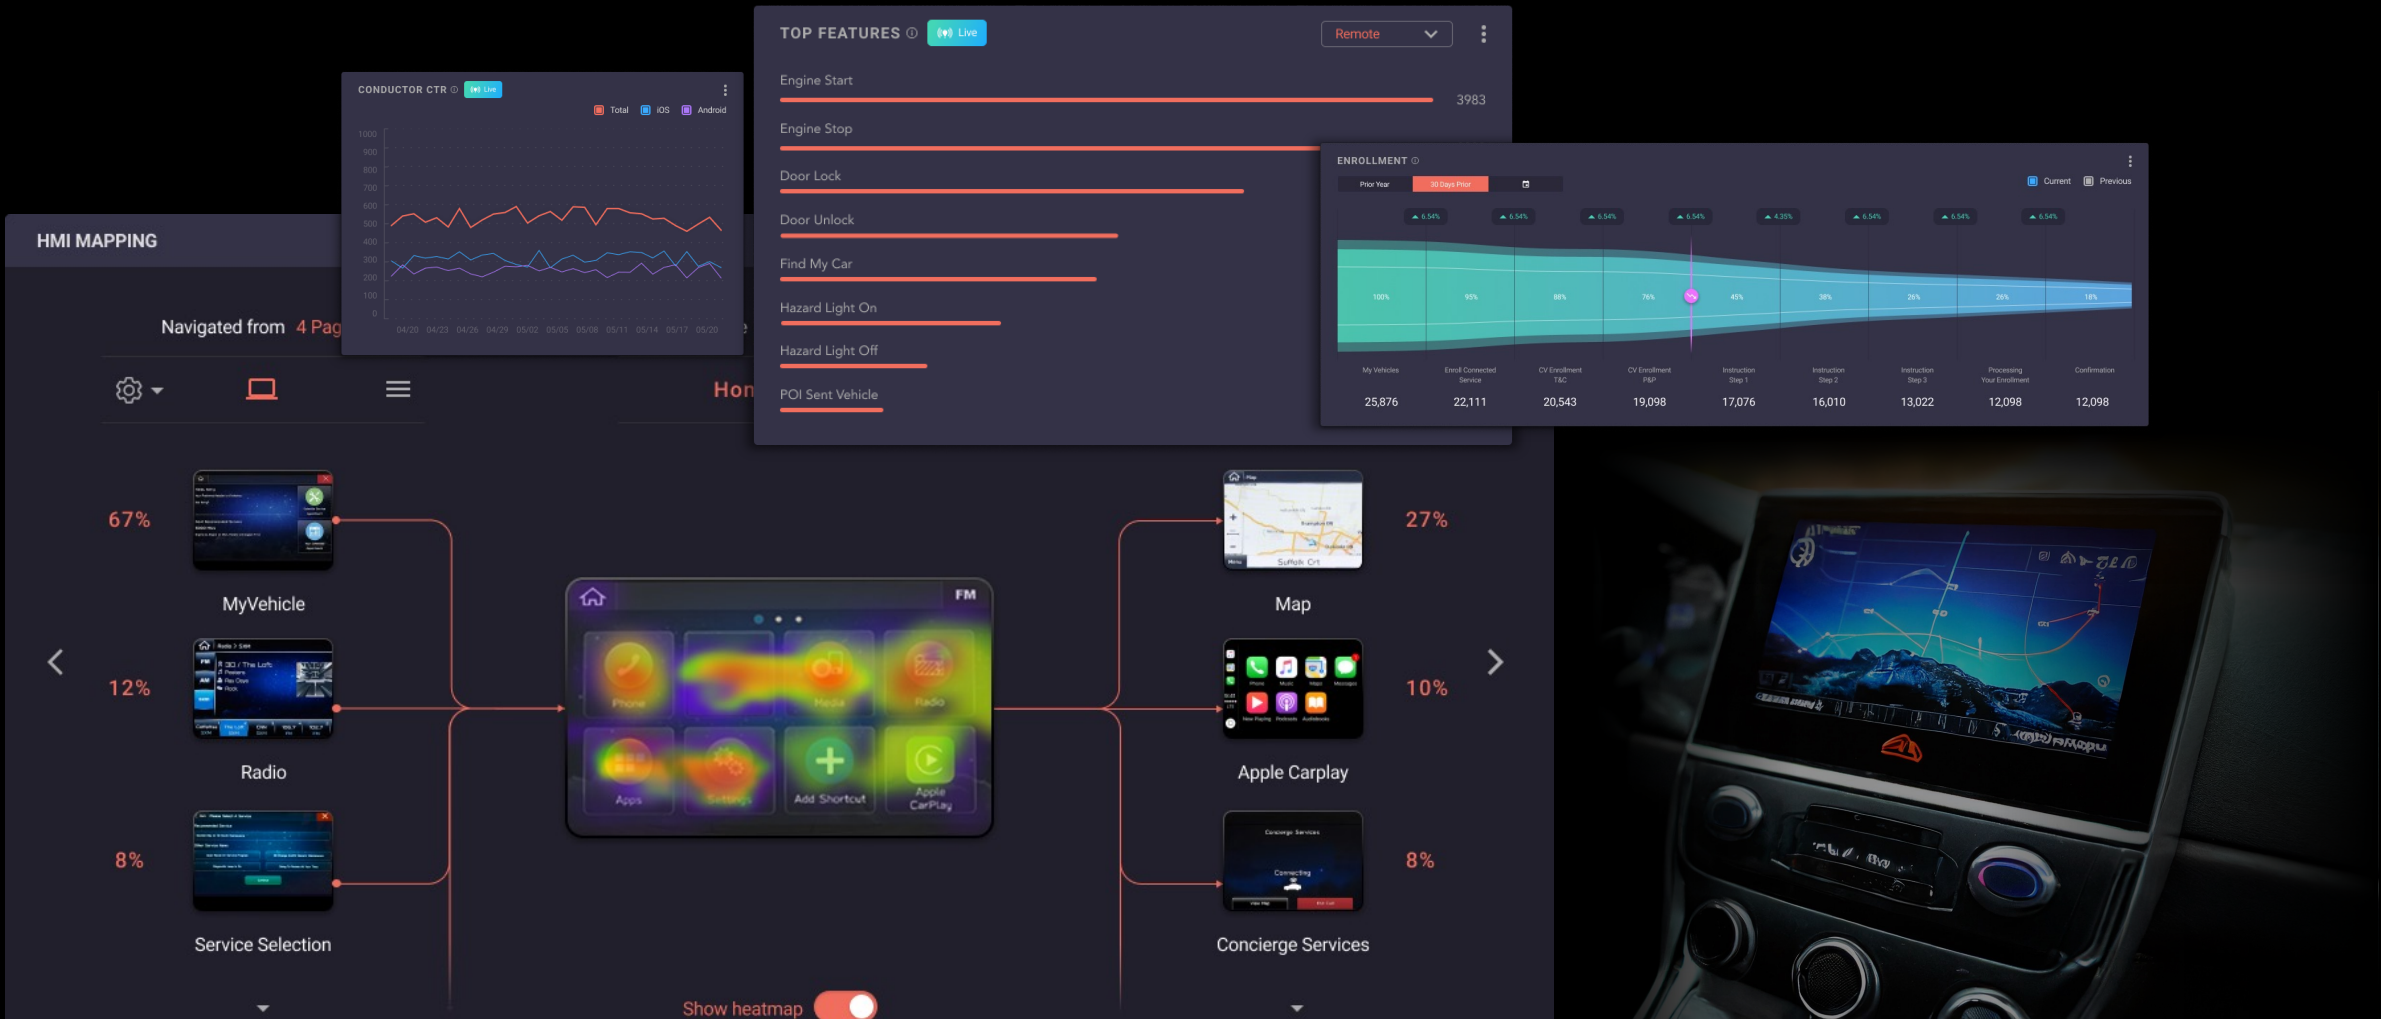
TOP FEATURES Live

Remote

Engine Start

3983

Engine Stop

Door Lock

Door Unlock

Find My Car

Hazard Light On

Hazard Light Off

POI Sent Vehicle

CONDUCTOR CTR Live

Total iOS Android

1000
900
800
700
600
500
400
300
200
100
0

04/20 04/23 04/26 04/29 05/02 05/05 05/08 05/11 05/14 05/17 05/20

ENROLLMENT

Prior Year 30 Days Prior

Current Previous

6.54% 6.54% 6.54% 6.54% 4.35% 6.54% 6.54% 6.54%

100% 95% 88% 76% 45% 38% 26% 26% 18%

| My Vehicles | Enroll Connected Service | CV Enrollment T&C | CV Enrollment P&P | Instruction Step 1 | Instruction Step 2 | Instruction Step 3 | Processing Your Enrollment | Confirmation |
|---|---|---|---|---|---|---|---|---|
| 25,876 | 22,111 | 20,543 | 19,098 | 17,076 | 16,010 | 13,022 | 12,098 | 12,098 |

HMI MAPPING

Navigated from 4 Pag

Hon

67%

MyVehicle

12%

Radio

8%

Service Selection

FM

Phone Media Radio

Apps Settings Add Shortcut Apple CarPlay

Show heatmap

27%

Map

10%

Apple Carplay

8%

Concierge Services